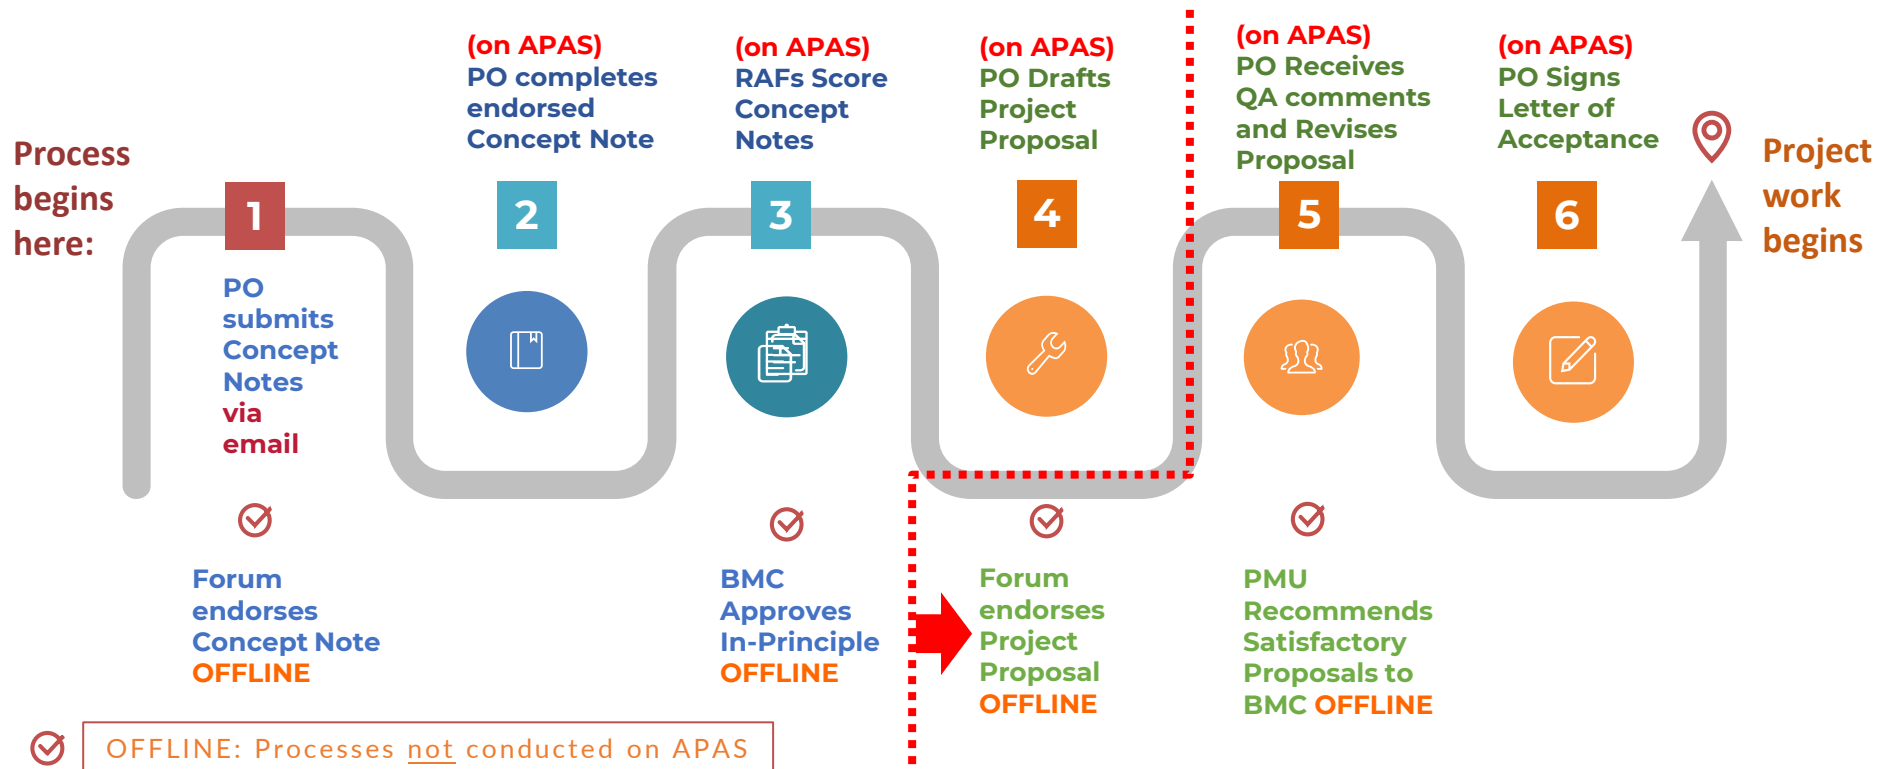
Process begins here:

1

PO submits Concept Notes via email

Forum endorses Concept Note OFFLINE

(on APAS) PO completes endorsed Concept Note

2

(on APAS) RAFs Score Concept Notes

3

BMC Approves In-Principle OFFLINE

(on APAS) PO Drafts Project Proposal

4

Forum endorses Project Proposal OFFLINE

(on APAS) PO Receives QA comments and Revises Proposal

5

PMU Recommends Satisfactory Proposals to BMC OFFLINE

(on APAS) PO Signs Letter of Acceptance

6

Project work begins

OFFLINE: Processes not conducted on APAS